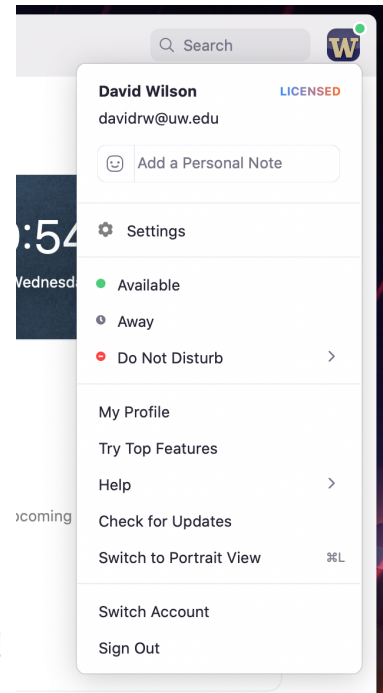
Search

W

David Wilson LICENSED
davidrw@uw.edu

Add a Personal Note

):54
Vednesd

Settings

Available

Away

Do Not Disturb >

My Profile

Try Top Features

Help >

ocoming

Check for Updates

Switch to Portrait View ⌘L

Switch Account

Sign Out